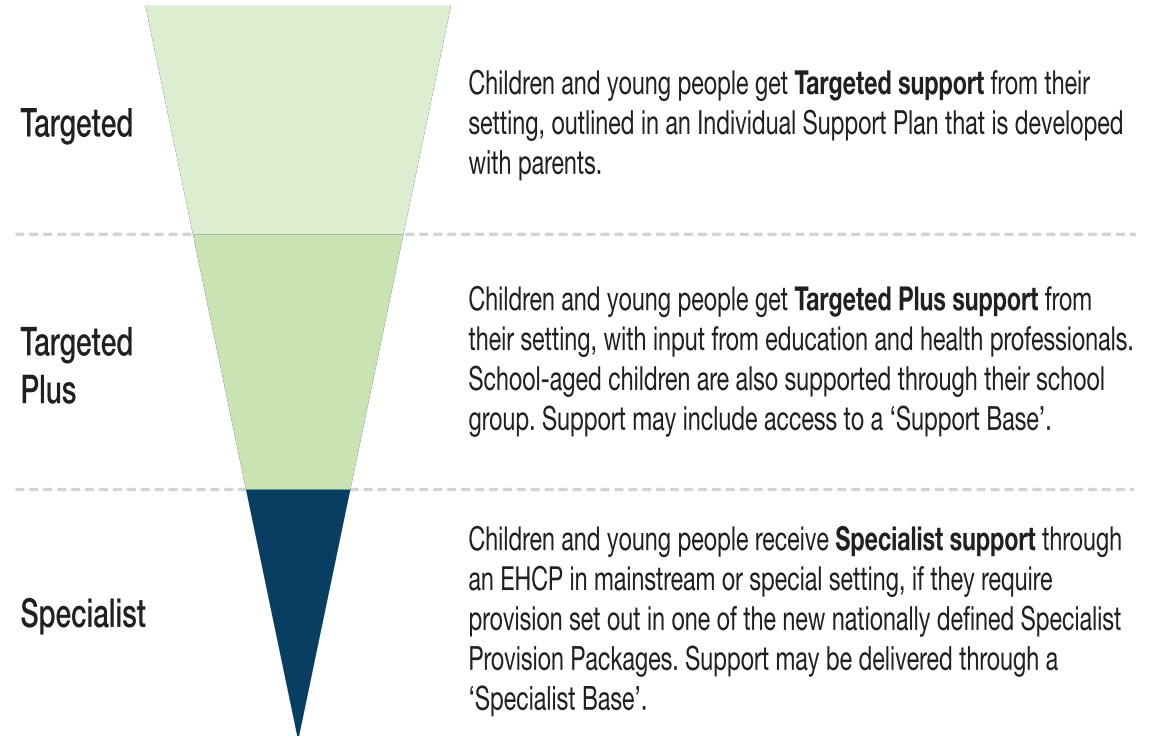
Targeted

Children and young people get **Targeted support** from their setting, outlined in an Individual Support Plan that is developed with parents.

Targeted Plus

Children and young people get **Targeted Plus support** from their setting, with input from education and health professionals. School-aged children are also supported through their school group. Support may include access to a 'Support Base'.

Specialist

Children and young people receive **Specialist support** through an EHCP in mainstream or special setting, if they require provision set out in one of the new nationally defined Specialist Provision Packages. Support may be delivered through a 'Specialist Base'.